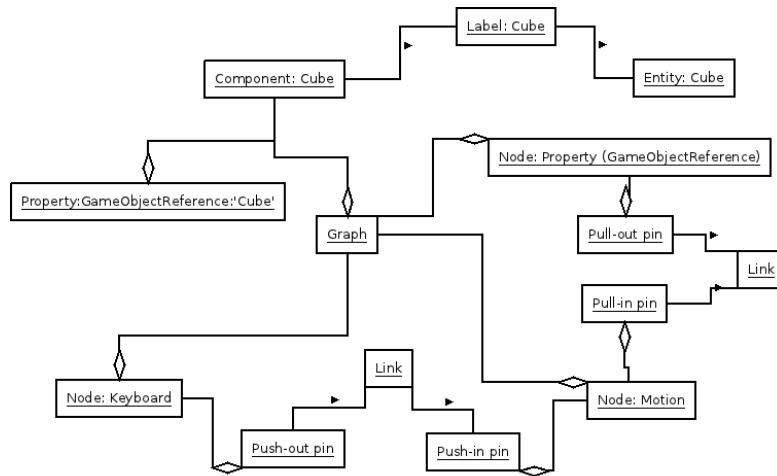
Label: Cube

Component: Cube

Entity: Cube

Node: Property (GameObjectReference)

Property:GameObjectReference:'Cube'

Graph

Pull-out pin

Link

Pull-in pin

Link

Node: Keyboard

Node: Motion

Push-out pin

Push-in pin